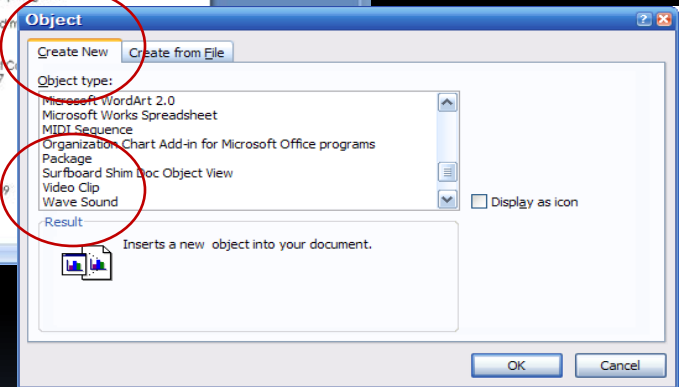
Object

Create New | Create from File

Object type:

Microsoft WordArt 2.0
Microsoft Works Spreadsheet
MIDI Sequence
Organization Chart Add-in for Microsoft Office programs
Package
Surfboard Shim Doc Object View
Video Clip
Wave Sound

Display as icon

Result

Inserts a new object into your document.

OK
Cancel